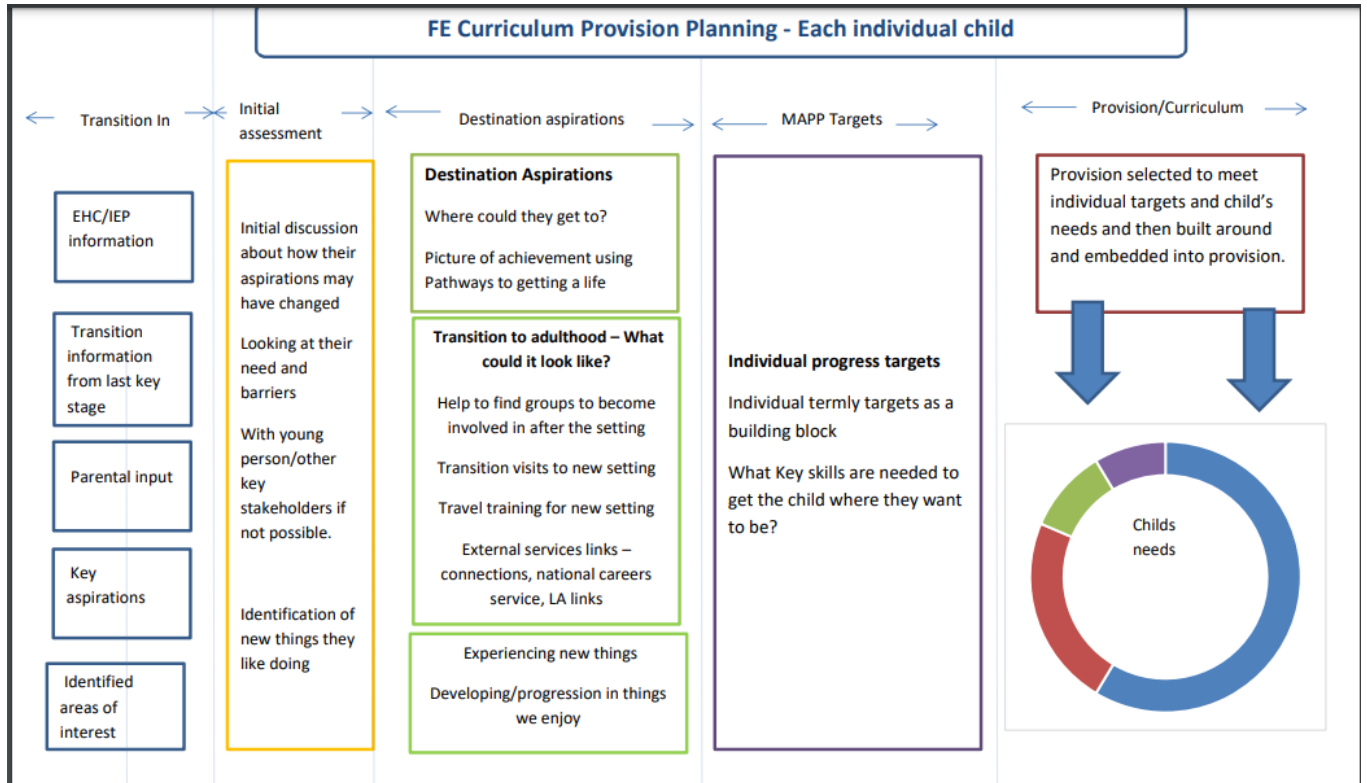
FE Curriculum Provision Planning - Each individual child

Transition In

Initial assessment

Destination aspirations

MAPP Targets

Provision/Curriculum

EHC/IEP information

Transition information from last key stage

Parental input

Key aspirations

Identified areas of interest

Initial discussion about how their aspirations may have changed

Looking at their need and barriers

With young person/other key stakeholders if not possible.

Identification of new things they like doing

Destination Aspirations

Where could they get to?

Picture of achievement using Pathways to getting a life

Transition to adulthood – What could it look like?

Help to find groups to become involved in after the setting

Transition visits to new setting

Travel training for new setting

External services links – connections, national careers service, LA links

Experiencing new things

Developing/progression in things we enjoy

Individual progress targets

Individual termly targets as a building block

What Key skills are needed to get the child where they want to be?

Provision selected to meet individual targets and child's needs and then built around and embedded into provision.

Childs needs